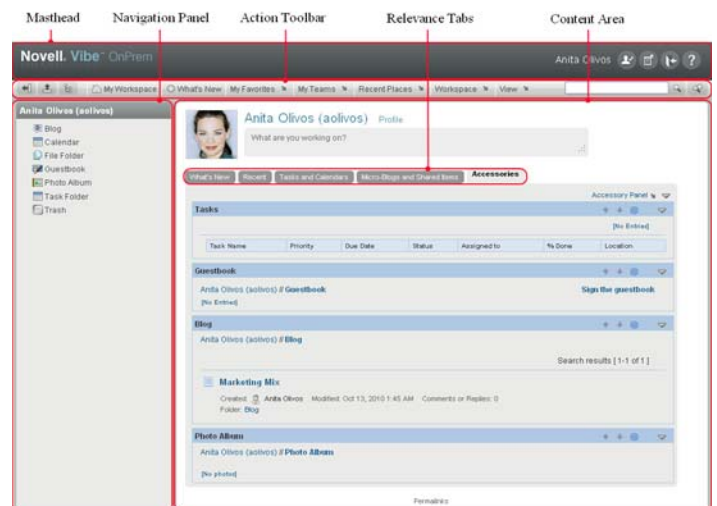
Masthead Navigation Panel Action Toolbar Relevance Tabs Content Area

Novell. Vibe OnPrem

Anita Olivos

My Workspace What's New My Favorites My Teams Recent Places Workspace View

Anita Olivos (aolivos)

Blog
Calendar
File Folder
Guestbook
Photo Album
Task Folder
Trash

Anita Olivos (aolivos) Profile

What are you working on?

What's New Recent Tasks and Calendars Micro-Blogs and Shared Items Accessories

Accessory Panel

Tasks

[No Entries]

| Task Name | Priority | Due Date | Status | Assigned to | % Done | Location |
|---|---|---|---|---|---|---|

Guestbook

Anita Olivos (aolivos) // Guestbook

Sign the guestbook

[No Entries]

Blog

Anita Olivos (aolivos) // Blog

Search results [ 1-1 of 1 ]

Marketing Mix

Created: Anita Olivos Modified: Oct 13, 2010 1:45 AM Comments or Replies: 0

Folder: Blog

Photo Album

Anita Olivos (aolivos) // Photo Album

[No photos]

Permalinks